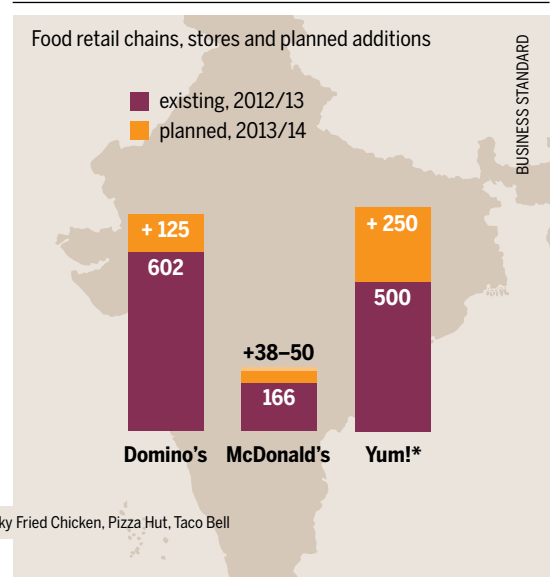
Food retail chains, stores and planned additions

existing, 2012/13
planned, 2013/14

BUSINESS STANDARD

+ 125
602
+38–50
166
+ 250
500

Domino's McDonald's Yum!*

ky Fried Chicken, Pizza Hut, Taco Bell